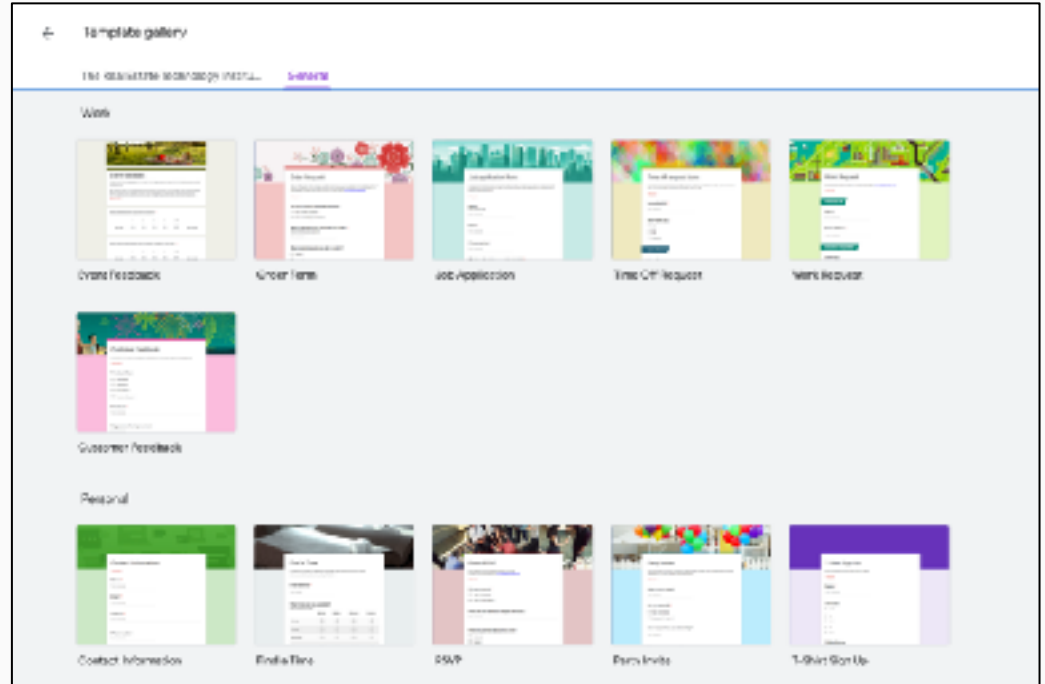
Template gallery

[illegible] General

Work

Event Feedback

Order Form

Job Application

Time Off Request

Work Request

Customer Feedback

Personal

Contact Information

Find a Time

RSVP

Party Invite

T-Shirt Sign Up